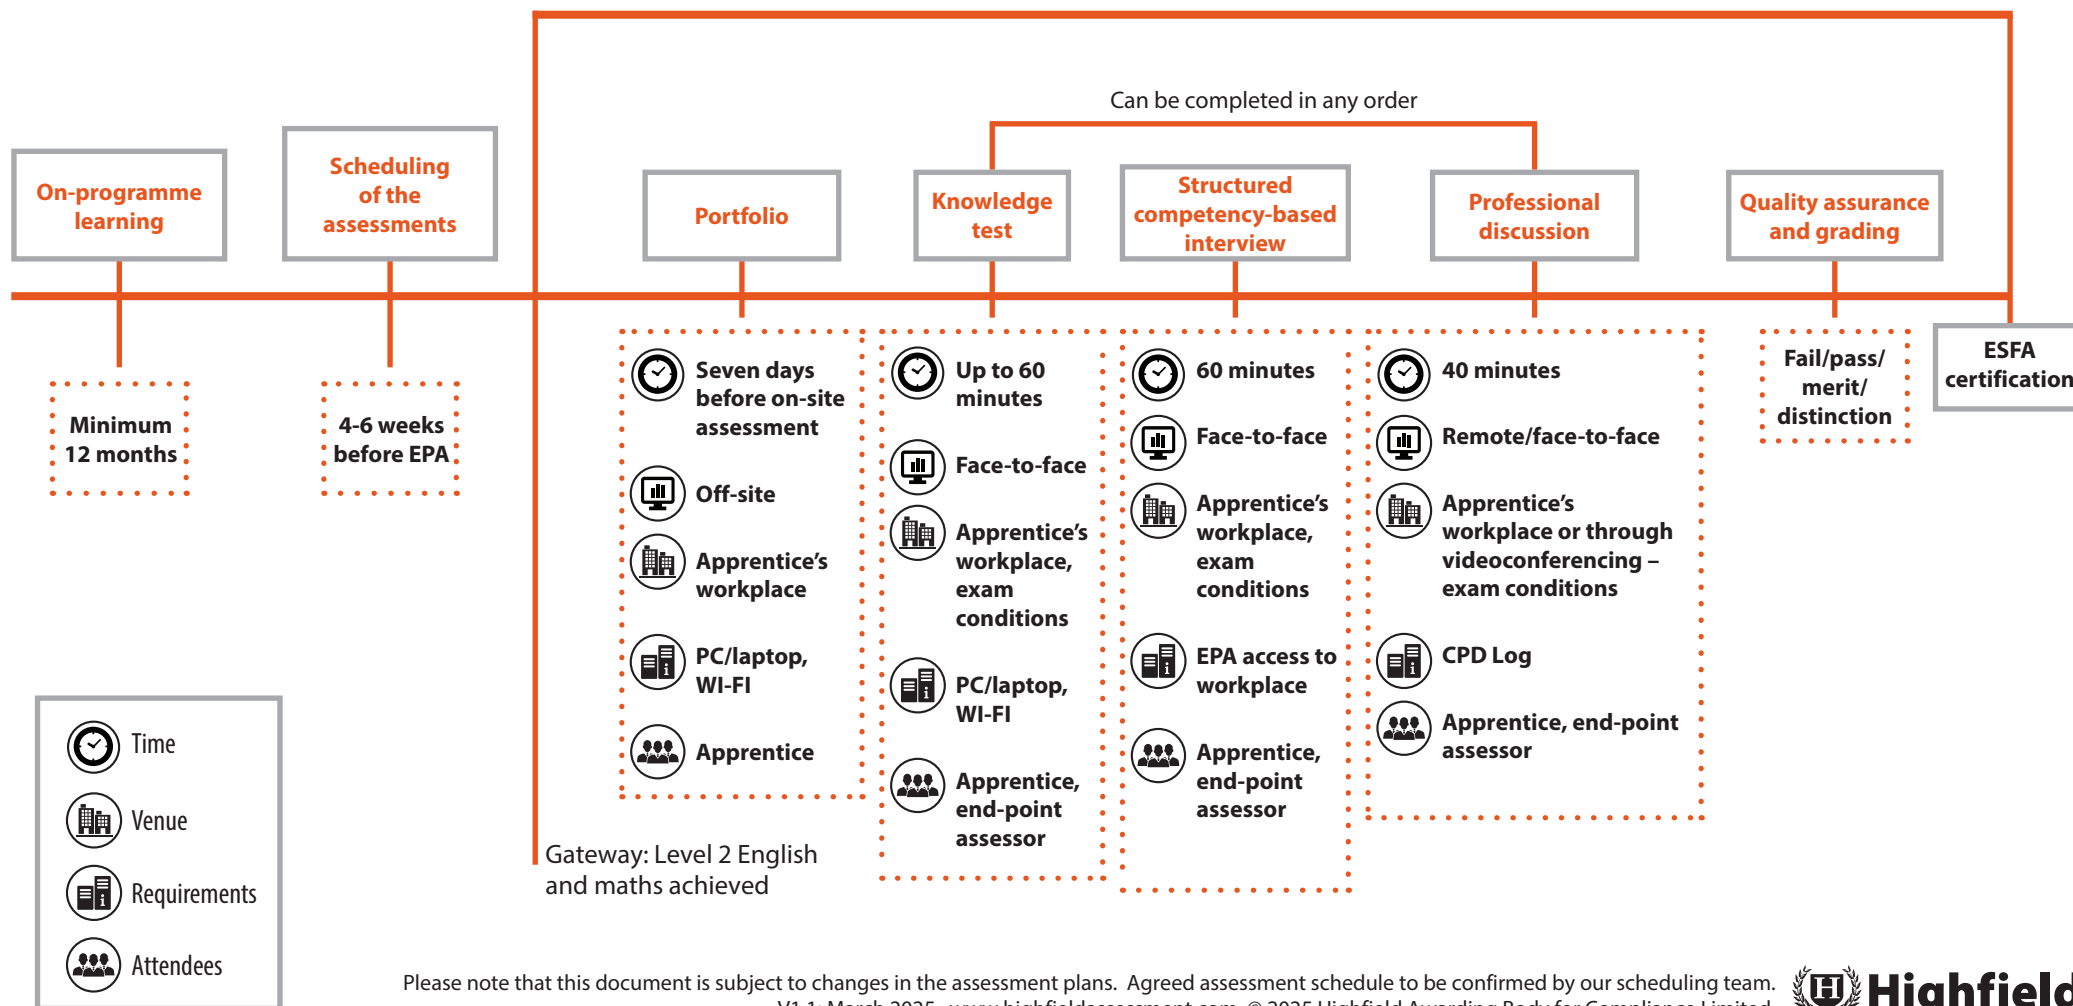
Can be completed in any order

On-programme learning

Scheduling of the assessments

Portfolio

Knowledge test

Structured competency-based interview

Professional discussion

Quality assurance and grading

Minimum 12 months

4-6 weeks before EPA

Seven days before on-site assessment

Off-site

Apprentice's workplace

PC/laptop, WI-FI

Apprentice

Up to 60 minutes

Face-to-face

Apprentice's workplace, exam conditions

PC/laptop, WI-FI

Apprentice, end-point assessor

60 minutes

Face-to-face

Apprentice's workplace, exam conditions

EPA access to workplace

Apprentice, end-point assessor

40 minutes

Remote/face-to-face

Apprentice's workplace or through videoconferencing – exam conditions

CPD Log

Apprentice, end-point assessor

Fail/pass/ merit/ distinction

ESFA certification

Gateway: Level 2 English and maths achieved

Time

Venue

Requirements

Attendees

Please note that this document is subject to changes in the assessment plans. Agreed assessment schedule to be confirmed by our scheduling team.

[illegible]

Highfield